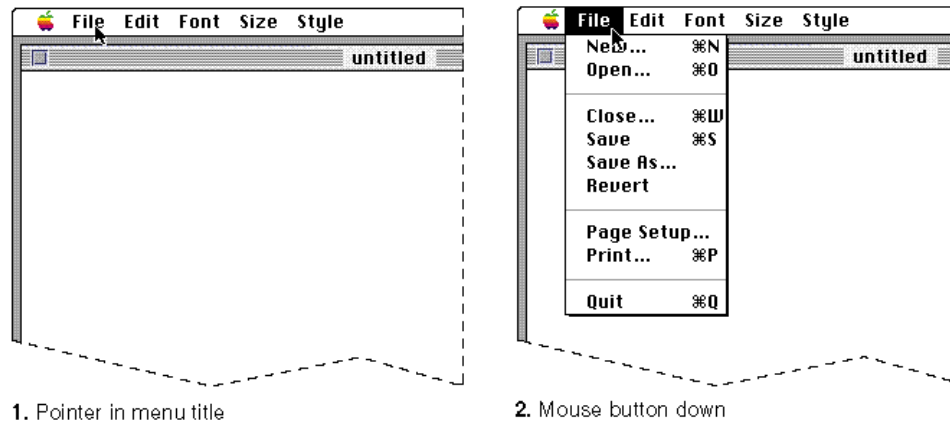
File Edit Font Size Style

untitled

1. Pointer in menu title

File Edit Font Size Style

untitled

New... ⌘N
Open... ⌘O
Close... ⌘W
Save ⌘S
Save As...
Revert
Page Setup...
Print... ⌘P
Quit ⌘Q

2. Mouse button down